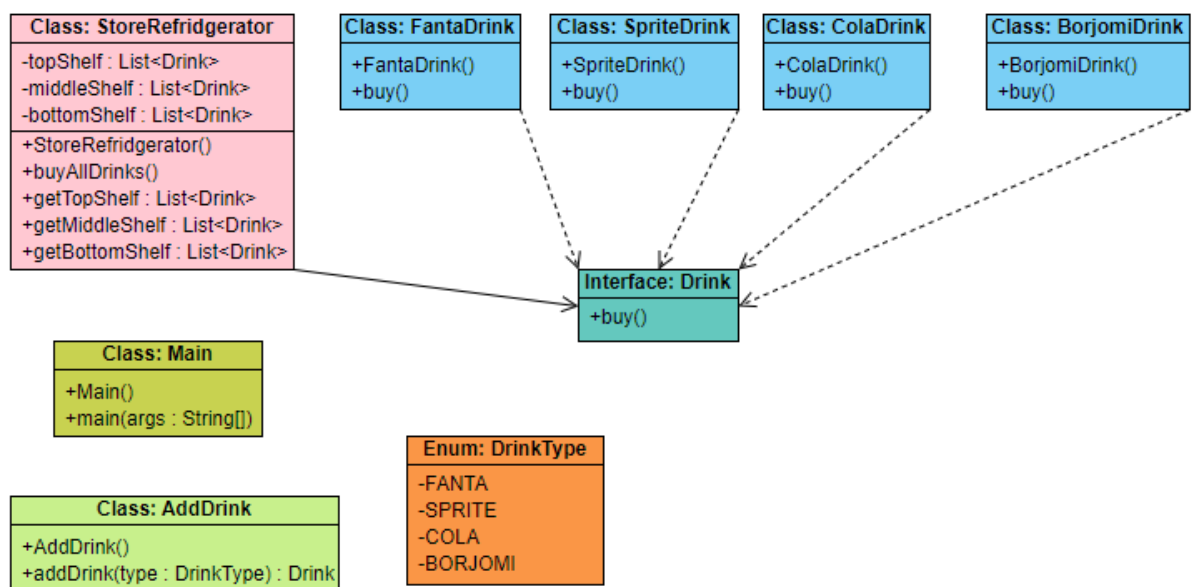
Class: StoreRefridgerator

-topShelf : List<Drink>
-middleShelf : List<Drink>
-bottomShelf : List<Drink>

+StoreRefridgerator()
+buyAllDrinks()
+getTopShelf : List<Drink>
+getMiddleShelf : List<Drink>
+getBottomShelf : List<Drink>

Class: FantaDrink

+FantaDrink()
+buy()

Class: SpriteDrink

+SpriteDrink()
+buy()

Class: ColaDrink

+ColaDrink()
+buy()

Class: BorjomiDrink

+BorjomiDrink()
+buy()

Interface: Drink

+buy()

Class: Main

+Main()
+main(args : String[])

Enum: DrinkType

-FANTA
-SPRITE
-COLA
-BORJOMI

Class: AddDrink

+AddDrink()
+addDrink(type : DrinkType) : Drink